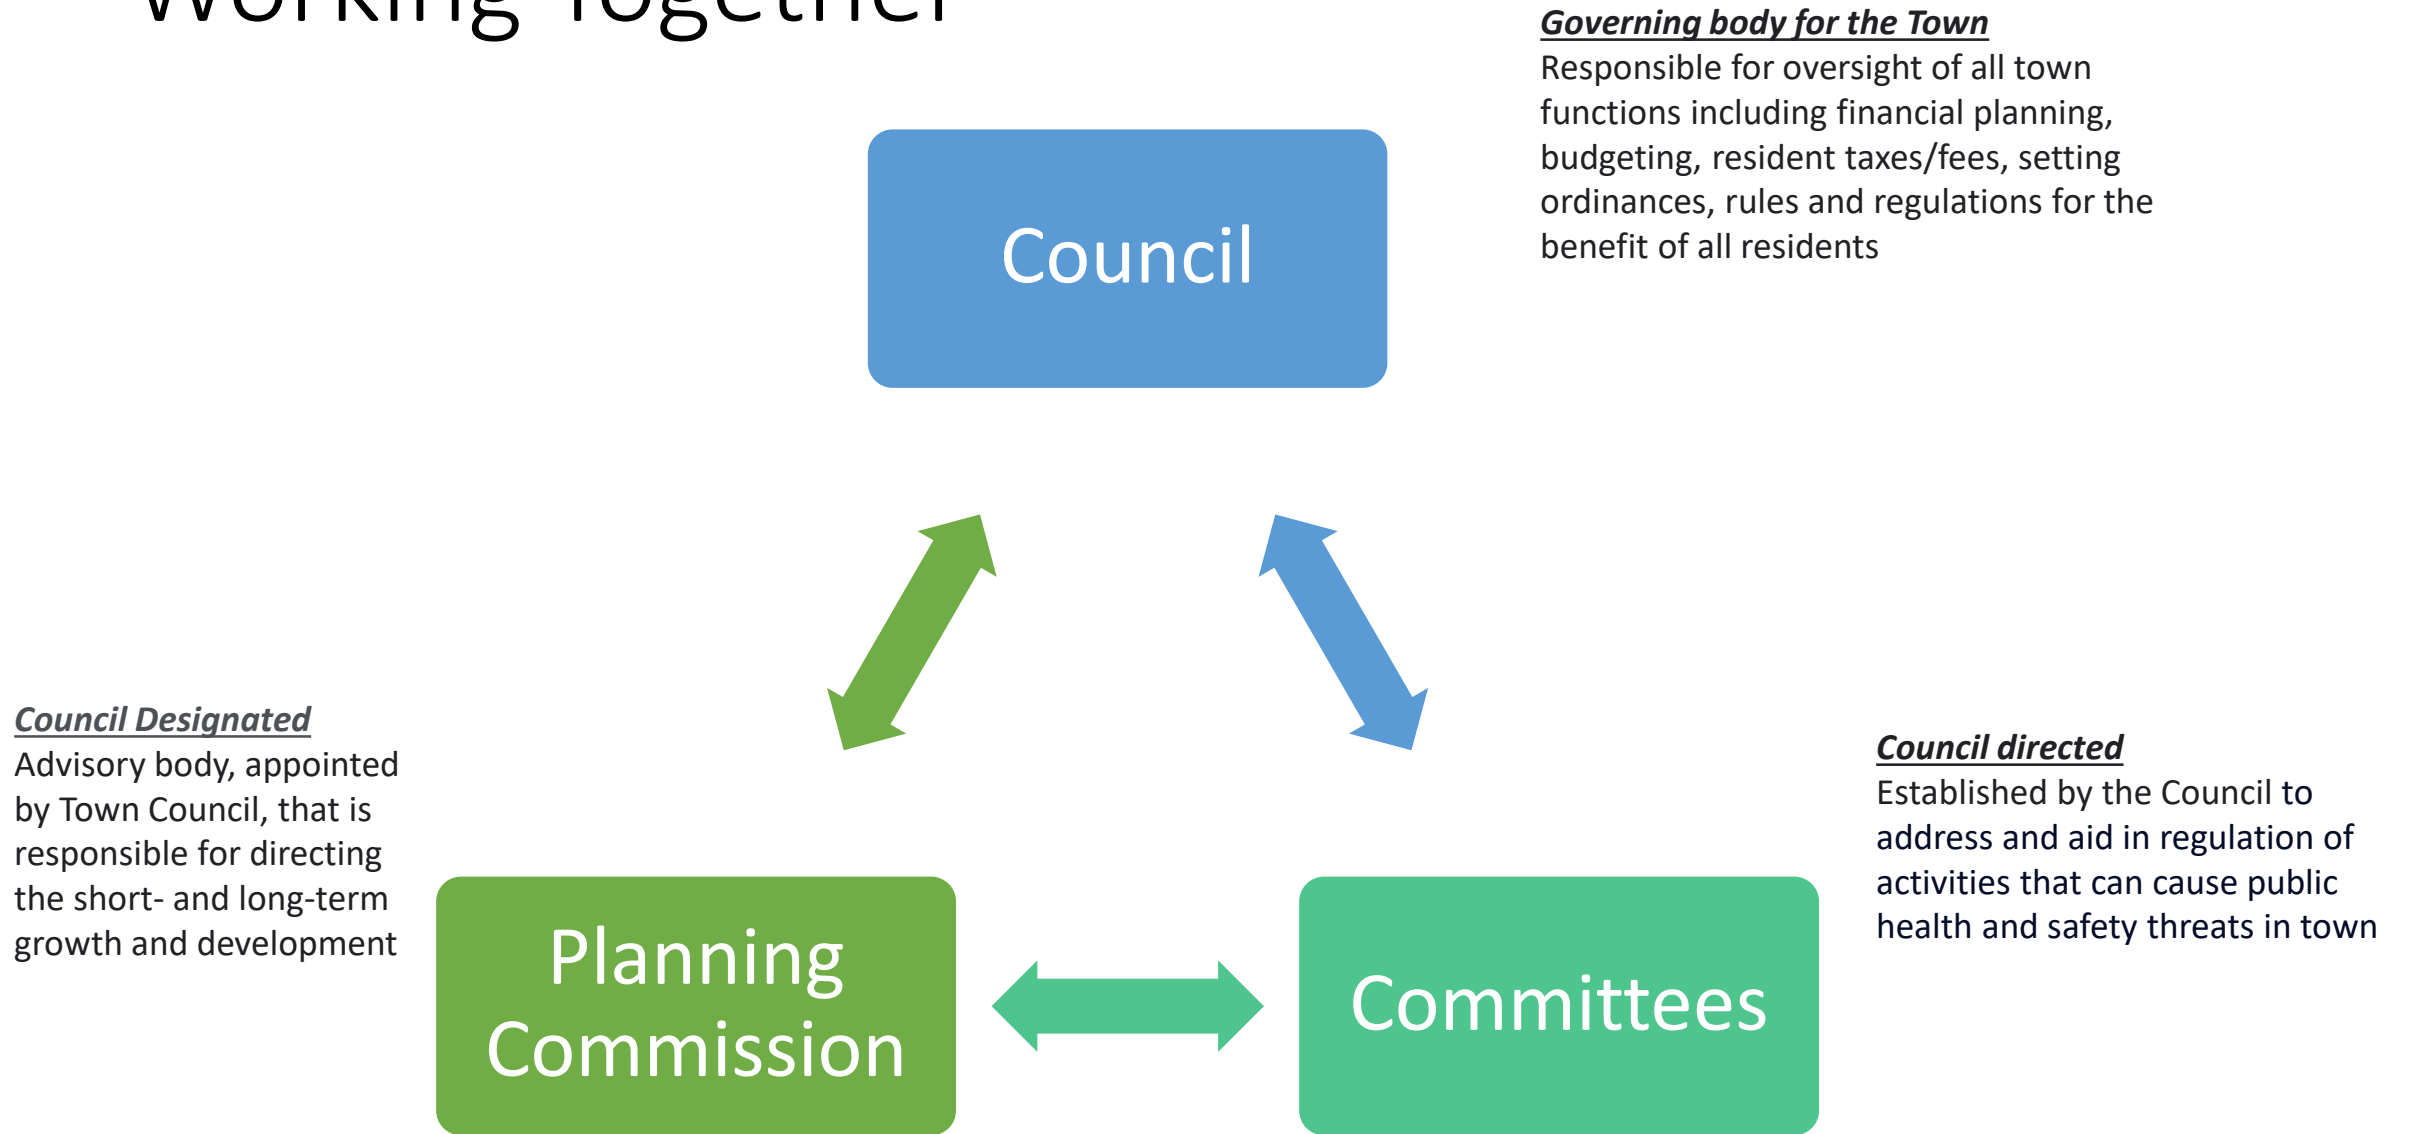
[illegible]

Governing body for the Town
Responsible for oversight of all town functions including financial planning, budgeting, resident taxes/fees, setting ordinances, rules and regulations for the benefit of all residents

Council

Council Designated
Advisory body, appointed by Town Council, that is responsible for directing the short- and long-term growth and development

Council directed
Established by the Council to address and aid in regulation of activities that can cause public health and safety threats in town

Planning Commission

Committees